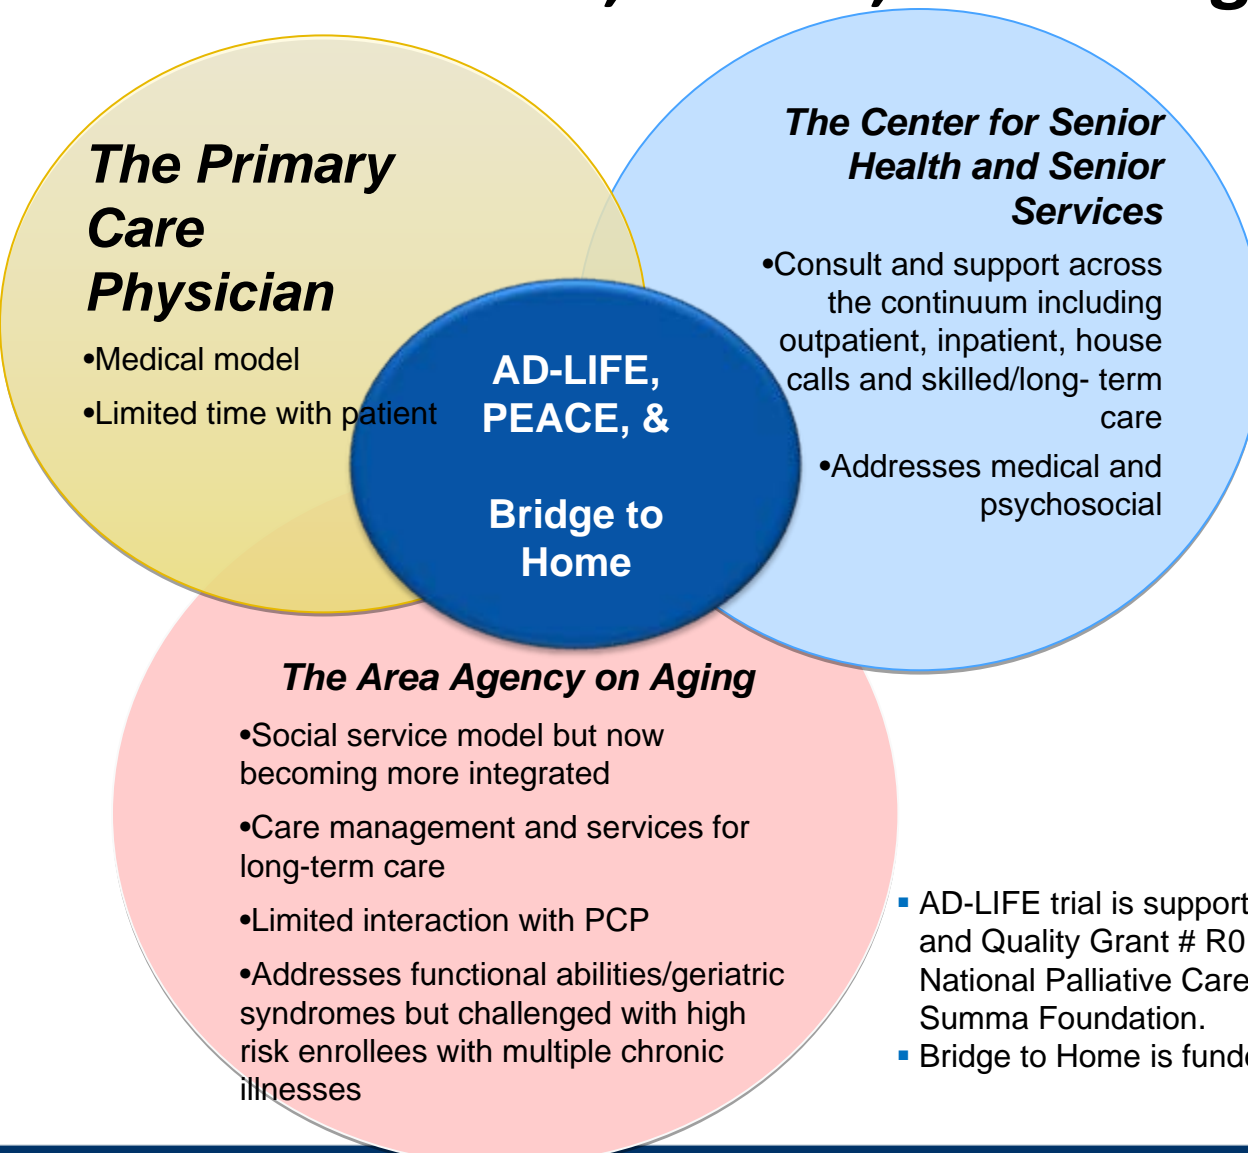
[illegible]

The Primary Care Physician

•Medical model

•Limited time with patient

The Center for Senior Health and Senior Services

•Consult and support across the continuum including outpatient, inpatient, house calls and skilled/long- term care

•Addresses medical and psychosocial

AD-LIFE, PEACE, &

Bridge to Home

The Area Agency on Aging

•Social service model but now becoming more integrated

•Care management and services for long-term care

•Limited interaction with PCP

•Addresses functional abilities/geriatric syndromes but challenged with high risk enrollees with multiple chronic illnesses

▪ AD-LIFE trial is support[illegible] and Quality Grant # R0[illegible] National Palliative Care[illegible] Summa Foundation.

▪ Bridge to Home is funde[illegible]